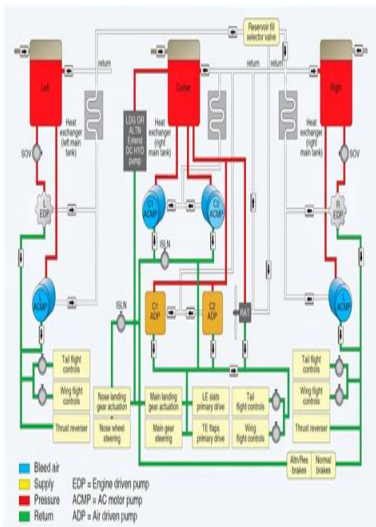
Reservoir fill selector valve

return

return

return

Left

Center

Right

Heat exchanger (left main tank)

LDG GR ALTN Extend DC HYD pump

Heat exchanger (right main tank)

Heat exchanger (right main tank)

SOV

SOV

L EDP

R EDP

C1 ACMP

C2 ACMP

ISLN

ISLN

ACMP

ACMP

C1 ADP

C2 ADP

RAT

Tail flight controls

Wing flight controls

Thrust reverser

Nose landing gear actuation

Nose wheel steering

Main landing gear actuation

Main gear steering

LE slats primary drive

TE flaps primary drive

Tail flight controls

Wing flight controls

Tail flight controls

Wing flight controls

Thrust reverser

Altn/Res brakes

Normal brakes

Bleed air

Supply

Pressure

Return

EDP = Engine driven pump

ACMP = AC motor pump

ADP = Air driven pump